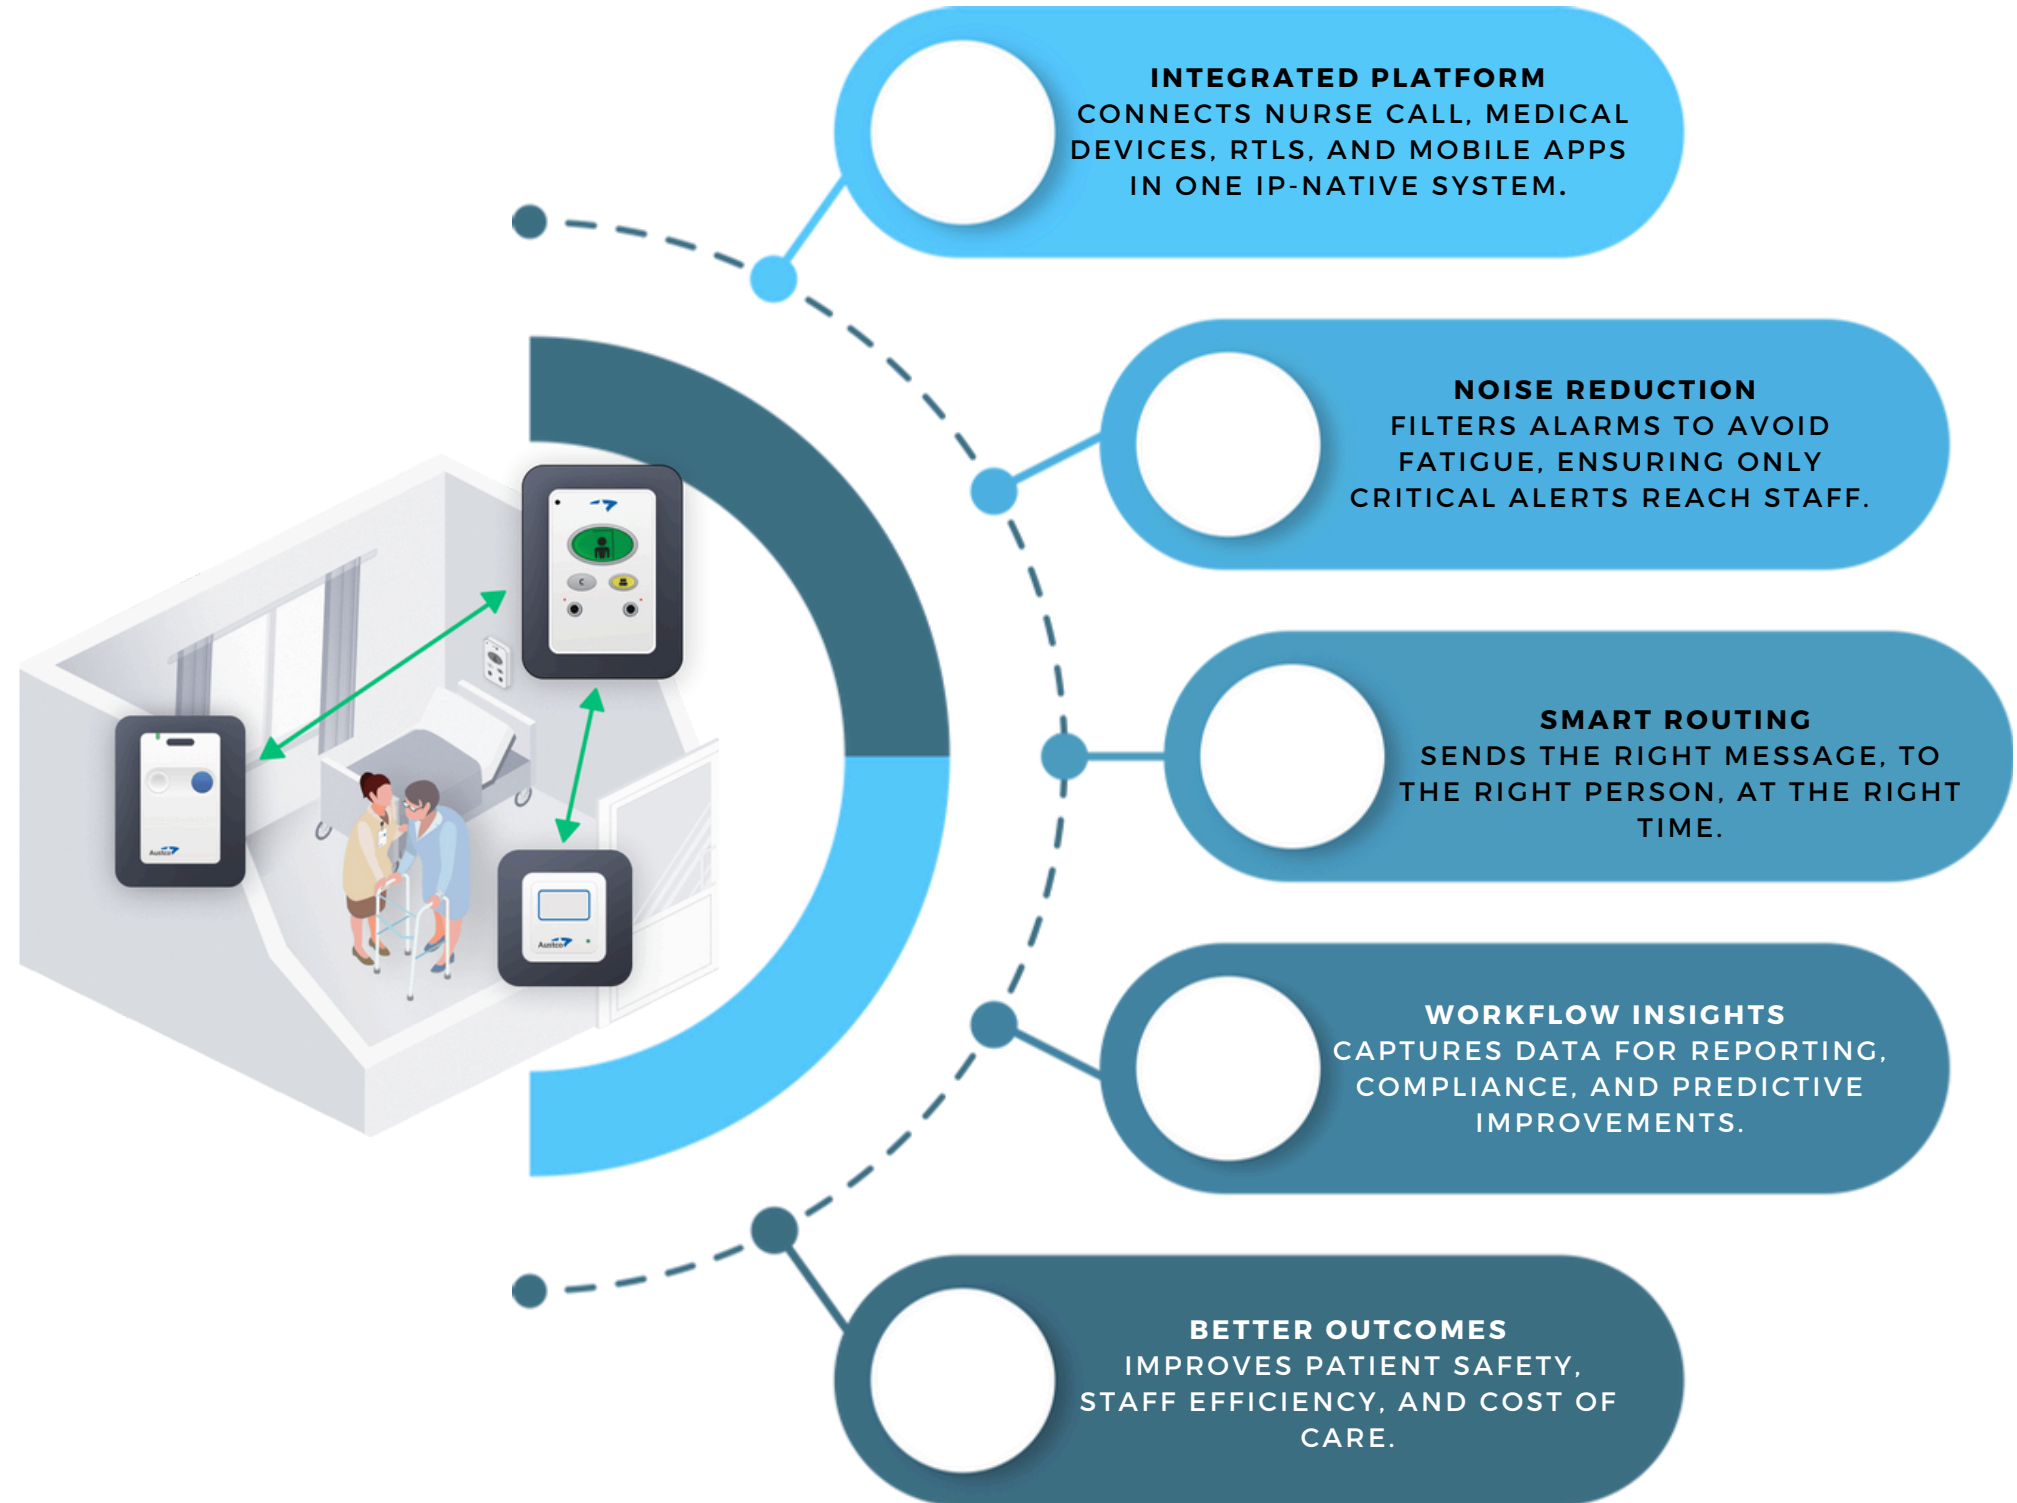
INTEGRATED PLATFORM
CONNECTS NURSE CALL, MEDICAL DEVICES, RTLS, AND MOBILE APPS IN ONE IP-NATIVE SYSTEM.

NOISE REDUCTION
FILTERS ALARMS TO AVOID FATIGUE, ENSURING ONLY CRITICAL ALERTS REACH STAFF.

SMART ROUTING
SENDS THE RIGHT MESSAGE, TO THE RIGHT PERSON, AT THE RIGHT TIME.

WORKFLOW INSIGHTS
CAPTURES DATA FOR REPORTING, COMPLIANCE, AND PREDICTIVE IMPROVEMENTS.

BETTER OUTCOMES
IMPROVES PATIENT SAFETY, STAFF EFFICIENCY, AND COST OF CARE.